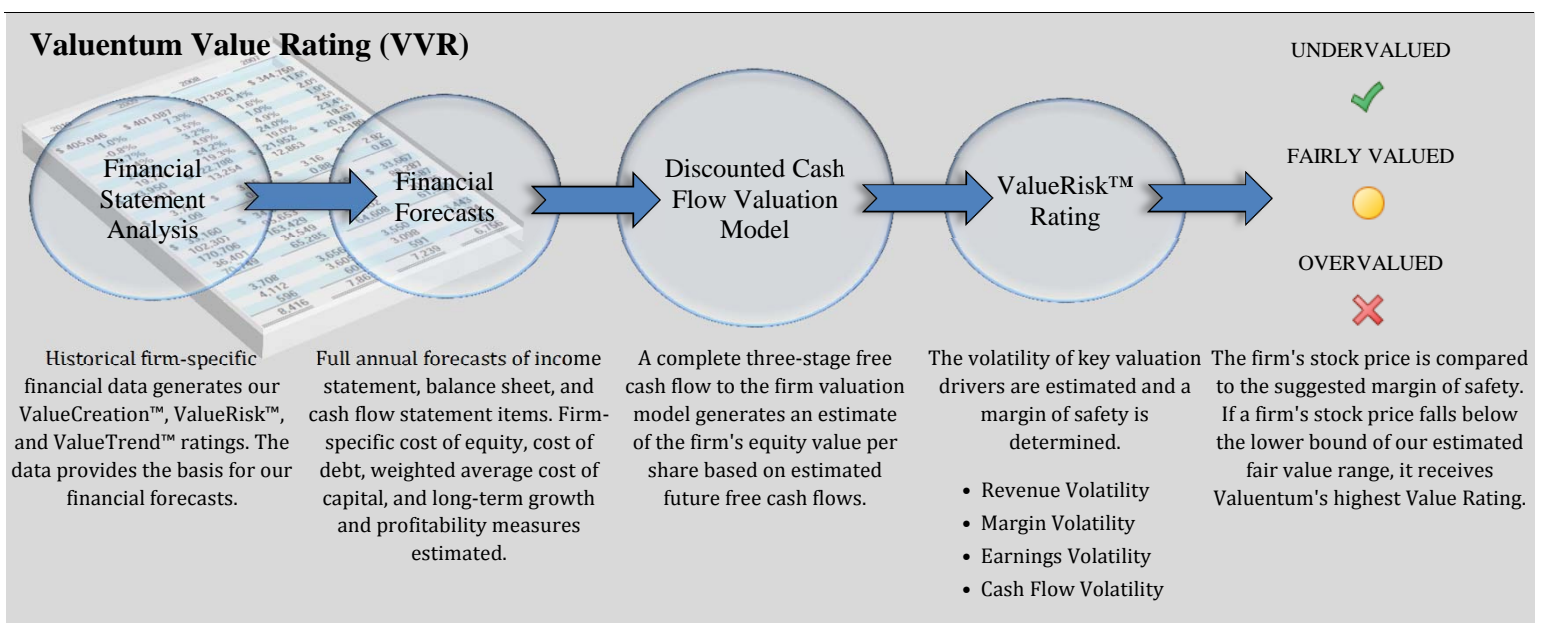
Valuentum Value Rating (VVR)

Financial Statement Analysis

Financial Forecasts

Discounted Cash Flow Valuation Model

ValueRisk™ Rating

UNDERVALUED

FAIRLY VALUED

OVERVALUED

Historical firm-specific financial data generates our ValueCreation™, ValueRisk™, and ValueTrend™ ratings. The data provides the basis for our financial forecasts.

Full annual forecasts of income statement, balance sheet, and cash flow statement items. Firm-specific cost of equity, cost of debt, weighted average cost of capital, and long-term growth and profitability measures estimated.

A complete three-stage free cash flow to the firm valuation model generates an estimate of the firm's equity value per share based on estimated future free cash flows.

The volatility of key valuation drivers are estimated and a margin of safety is determined.

- Revenue Volatility
- Margin Volatility
- Earnings Volatility
- Cash Flow Volatility

The firm's stock price is compared to the suggested margin of safety. If a firm's stock price falls below the lower bound of our estimated fair value range, it receives Valuentum's highest Value Rating.